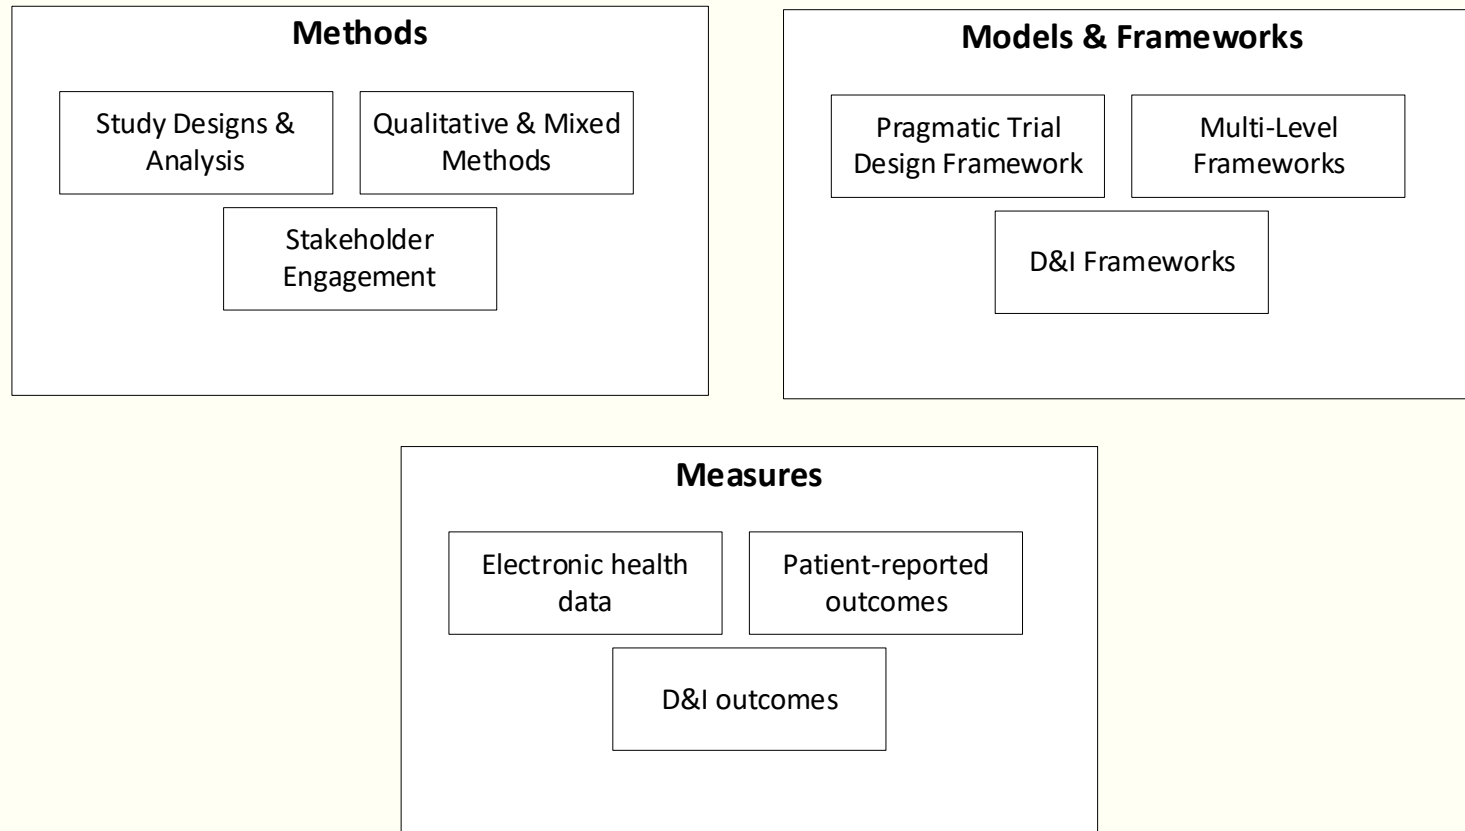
Methods

Study Designs & Analysis

Qualitative & Mixed Methods

Stakeholder Engagement

Models & Frameworks

Pragmatic Trial Design Framework

Multi-Level Frameworks

D&I Frameworks

Measures

Electronic health data

Patient-reported outcomes

D&I outcomes